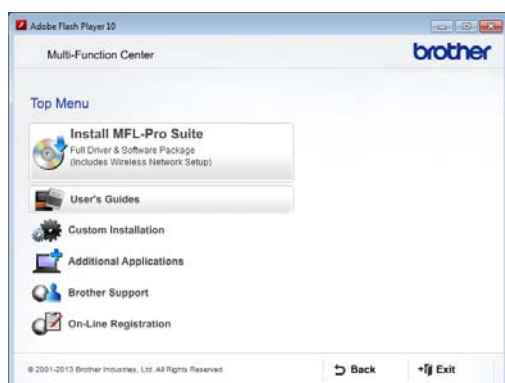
Adobe Flash Player 10

Multi-Function Center

brother

Top Menu

Install MFL-Pro Suite
Full Driver & Software Package
(Includes Wireless Network Setup)

User's Guides

Custom Installation

Additional Applications

Brother Support

On-Line Registration

© 2001-2013 Brother Industries, Ltd. All Rights Reserved.

Back

Exit